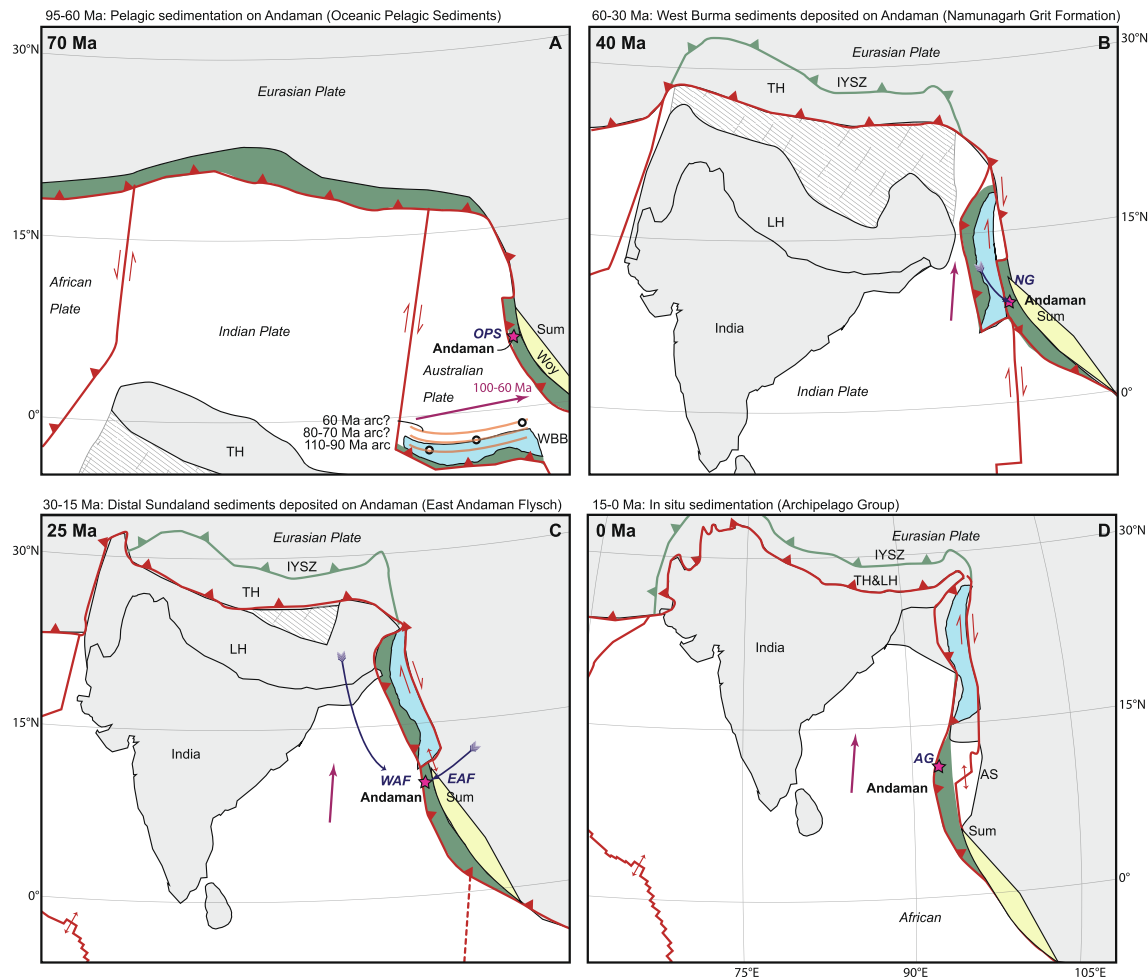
95-60 Ma: Pelagic sedimentation on Andaman (Oceanic Pelagic Sediments)

70 Ma

A

30°N

Eurasian Plate

15°N

African

Plate

Indian Plate

OPS

Sum

Andaman

Woy

Australian

Plate

100-60 Ma

0°

60 Ma arc?

80-70 Ma arc?

110-90 Ma arc

WBB

TH

60-30 Ma: West Burma sediments deposited on Andaman (Namunagarh Grit Formation)

40 Ma

B

30°N

Eurasian Plate

TH

IYSZ

15°N

LH

NG

Andaman

Sum

India

Indian Plate

0°

30-15 Ma: Distal Sundaland sediments deposited on Andaman (East Andaman Flysch)

25 Ma

C

30°N

Eurasian Plate

IYSZ

TH

LH

15°N

India

WAF

EAF

Andaman

Sum

0°

15-0 Ma: In situ sedimentation (Archipelago Group)

0 Ma

D

30°N

Eurasian Plate

IYSZ

TH&LH

India

15°N

AG

Andaman

AS

Sum

0°

African

75°E

90°E

105°E